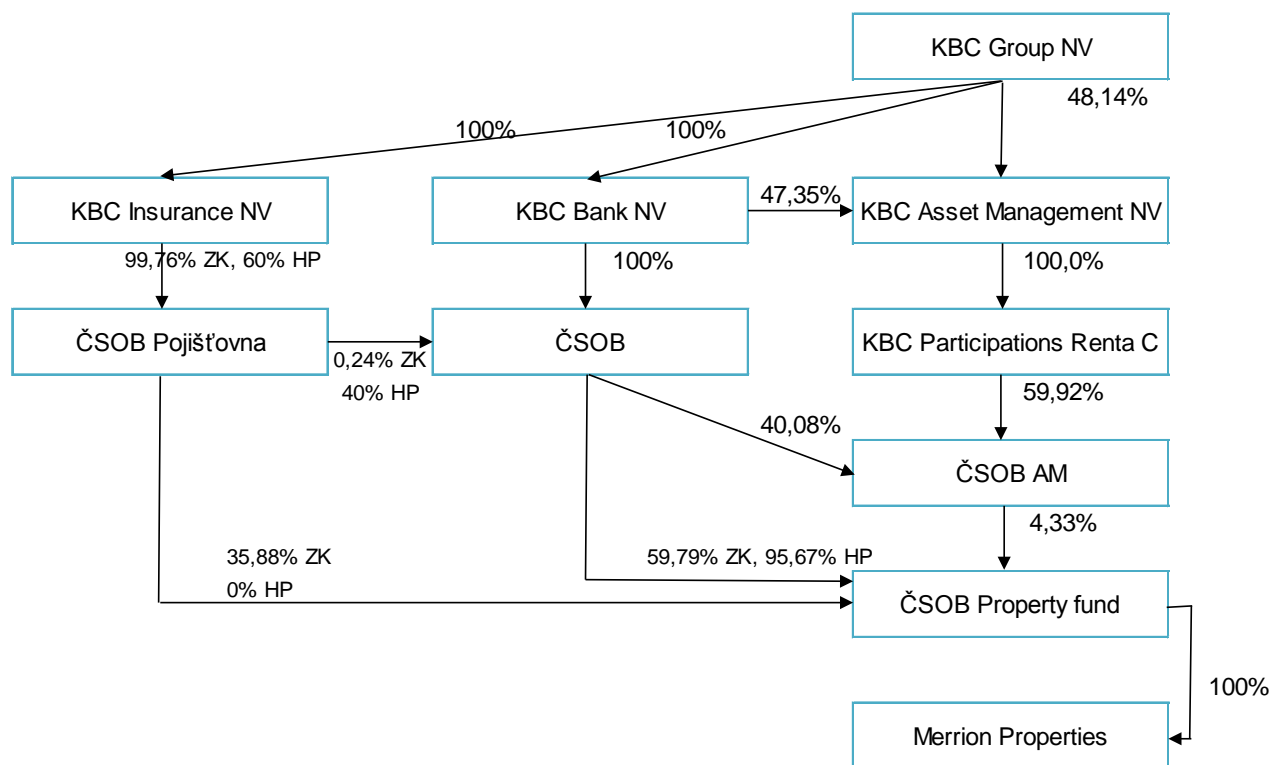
KBC Group NV
48,14%
100%
100%
KBC Insurance NV
KBC Bank NV
47,35%
KBC Asset Management NV
99,76% ZK, 60% HP
100%
100,0%
ČSOB Pojišťovna
0,24% ZK
40% HP
ČSOB
KBC Participations Renta C
59,92%
40,08%
ČSOB AM
4,33%
35,88% ZK
0% HP
59,79% ZK, 95,67% HP
ČSOB Property fund
100%
Merrion Properties